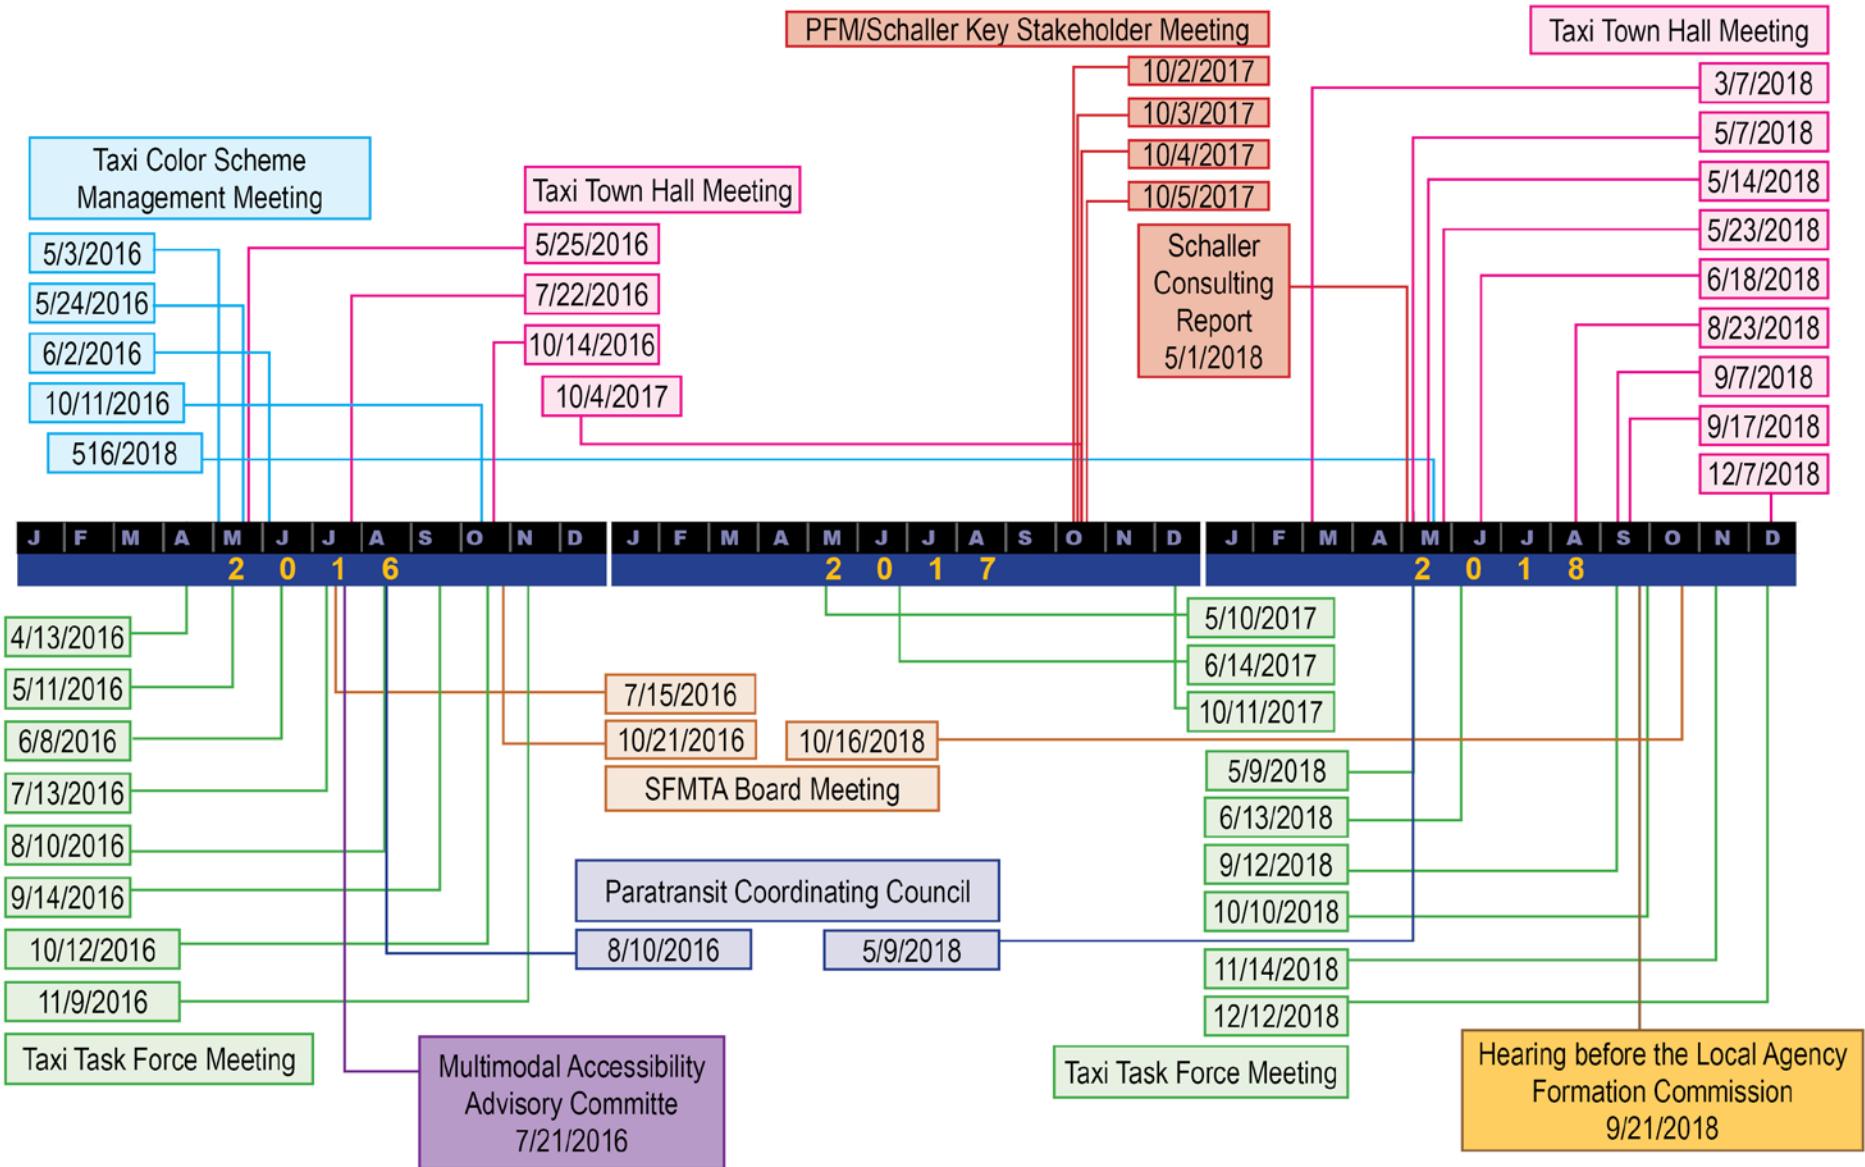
PFM/Schaller Key Stakeholder Meeting
10/2/2017
10/3/2017
10/4/2017
10/5/2017

Schaller Consulting Report 5/1/2018

Taxi Town Hall Meeting
3/7/2018
5/7/2018
5/14/2018
5/23/2018
6/18/2018
8/23/2018
9/7/2018
9/17/2018
12/7/2018

Taxi Color Scheme Management Meeting
5/3/2016
5/24/2016
6/2/2016
10/11/2016
516/2018

Taxi Town Hall Meeting
5/25/2016
7/22/2016
10/14/2016
10/4/2017

J F M A M J J A S O N D
2 0 1 6
J F M A M J J A S O N D
2 0 1 7
J F M A M J J A S O N D
2 0 1 8

4/13/2016
5/11/2016
6/8/2016
7/13/2016
8/10/2016
9/14/2016
10/12/2016
11/9/2016
Taxi Task Force Meeting

7/15/2016
10/21/2016
10/16/2018
SFMTA Board Meeting

5/10/2017
6/14/2017
10/11/2017

5/9/2018
6/13/2018
9/12/2018
10/10/2018
11/14/2018
12/12/2018
Taxi Task Force Meeting

Paratransit Coordinating Council
8/10/2016
5/9/2018

Multimodal Accessibility Advisory Committe 7/21/2016

Hearing before the Local Agency Formation Commission 9/21/2018